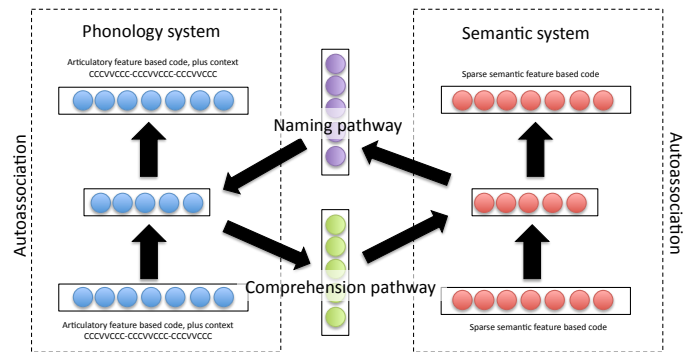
Phonology system

Articulatory feature based code, plus context
CCCVVCCC-CCCVVCCC-CCCVVCCC

Autoassociation

Articulatory feature based code, plus context
CCCVVCCC-CCCVVCCC-CCCVVCCC

Naming pathway

Comprehension pathway

Semantic system

Sparse semantic feature based code

Autoassociation

Sparse semantic feature based code